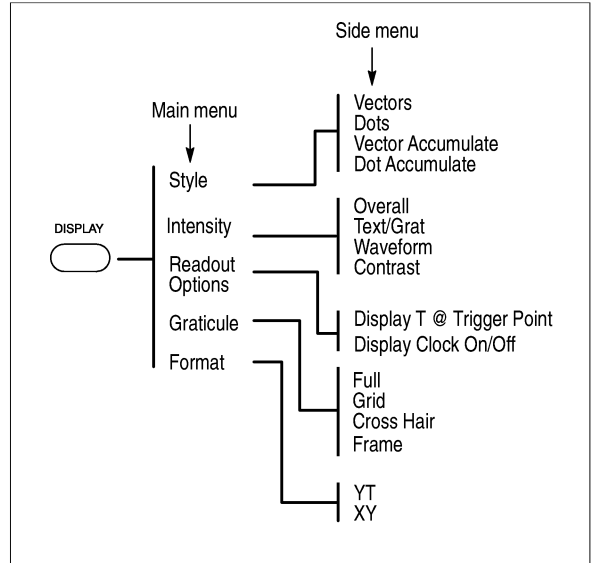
Side menu

Main menu

DISPLAY

Style

Intensity

Readout Options

Graticule

Format

Vectors
Dots
Vector Accumulate
Dot Accumulate

Overall
Text/Grat
Waveform
Contrast

Display T @ Trigger Point
Display Clock On/Off

Full
Grid
Cross Hair
Frame

YT
XY